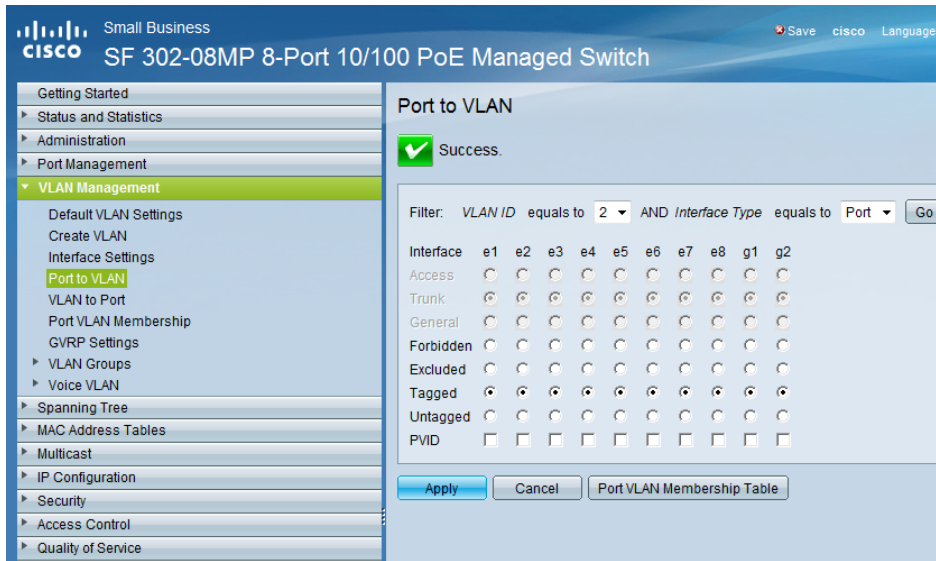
cisco Small Business
SF 302-08MP 8-Port 10/100 PoE Managed Switch

Save cisco Language

Getting Started
Status and Statistics
Administration
Port Management
VLAN Management
Default VLAN Settings
Create VLAN
Interface Settings
Port to VLAN
VLAN to Port
Port VLAN Membership
GVRP Settings
VLAN Groups
Voice VLAN
Spanning Tree
MAC Address Tables
Multicast
IP Configuration
Security
Access Control
Quality of Service

Port to VLAN

Success.

Filter: VLAN ID equals to 2 AND Interface Type equals to Port Go

| Interface | e1 | e2 | e3 | e4 | e5 | e6 | e7 | e8 | g1 | g2 |
|---|---|---|---|---|---|---|---|---|---|---|
| Access | | | | | | | | | | |
| Trunk | | | | | | | | | | |
| General | | | | | | | | | | |
| Forbidden | | | | | | | | | | |
| Excluded | | | | | | | | | | |
| Tagged | | | | | | | | | | |
| Untagged | | | | | | | | | | |
| PVID | | | | | | | | | | |

Apply Cancel Port VLAN Membership Table